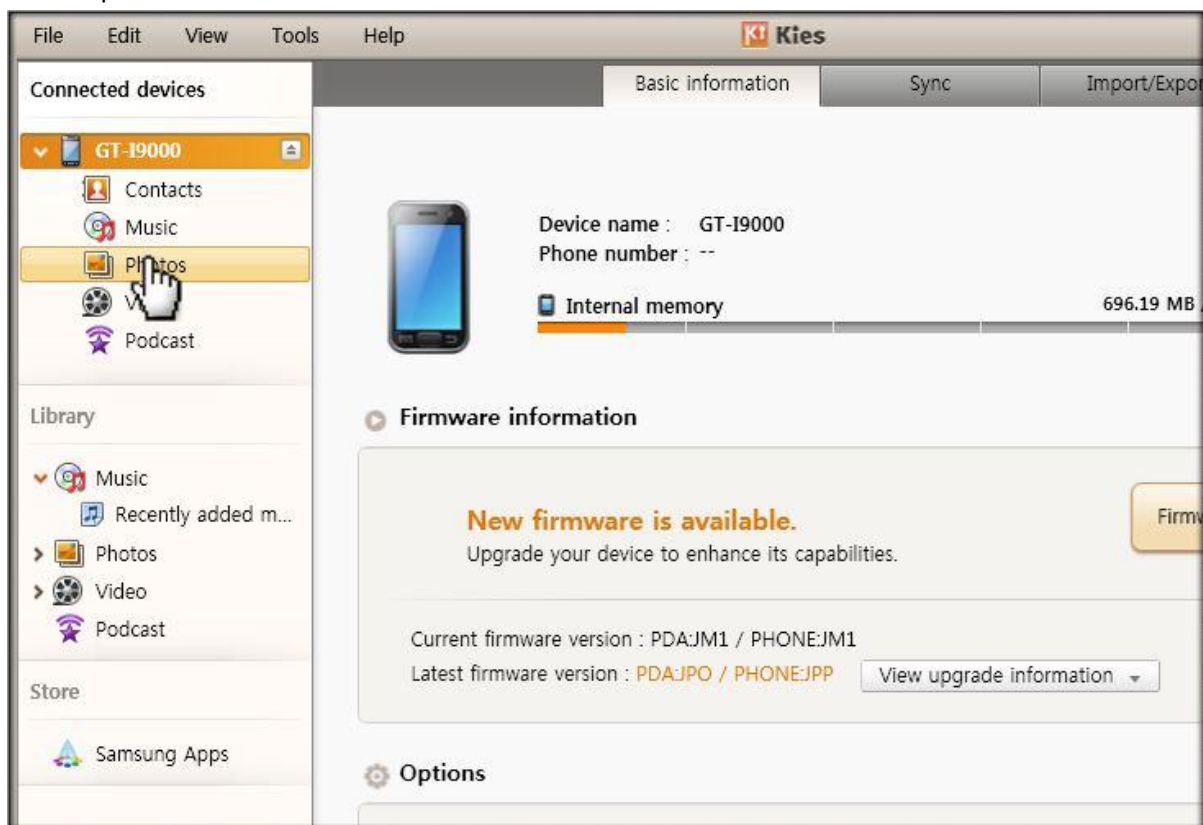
File Edit View Tools Help

Kies

Connected devices

Basic information

Sync

Import/Expor

GT-I9000

Contacts

Music

Photos

V

Podcast

Device name : GT-I9000

Phone number : --

Internal memory

696.19 MB

Library

Music

Recently added m...

Photos

Video

Podcast

Store

Samsung Apps

Firmware information

New firmware is available.

Upgrade your device to enhance its capabilities.

Firm

Current firmware version : PDA:JM1 / PHONE:JM1

Latest firmware version : PDA:JPO / PHONE:JPP

View upgrade information

Options